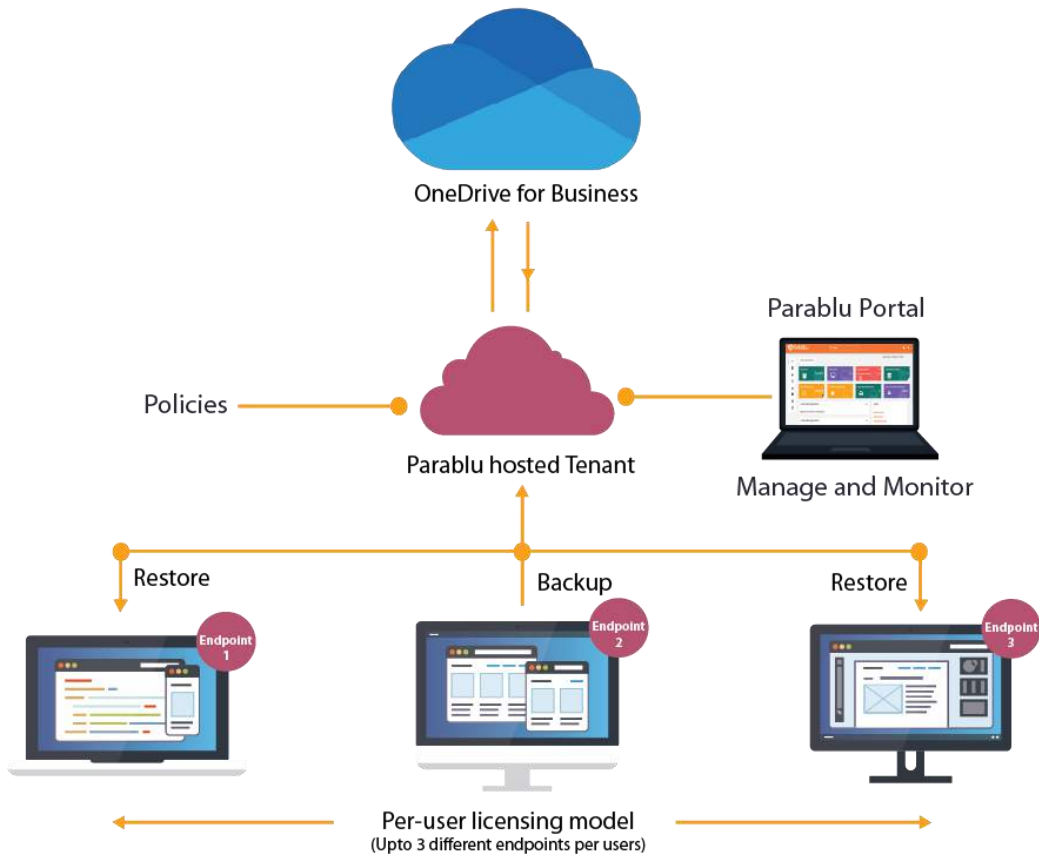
OneDrive for Business

Parablu Portal

Policies

Parablu hosted Tenant

Manage and Monitor

Restore

Backup

Restore

Endpoint 1

Endpoint 2

Endpoint 3

Per-user licensing model
(Upto 3 different endpoints per users)